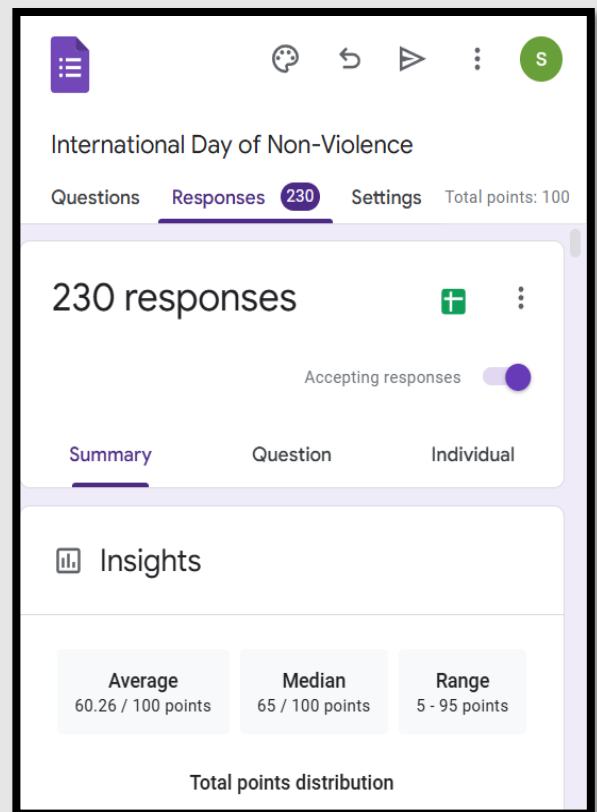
S

International Day of Non-Violence

Questions Responses 230 Settings Total points: 100

230 responses

Accepting responses

Summary Question Individual

Insights

Average
60.26 / 100 points

Median
65 / 100 points

Range
5 - 95 points

Total points distribution